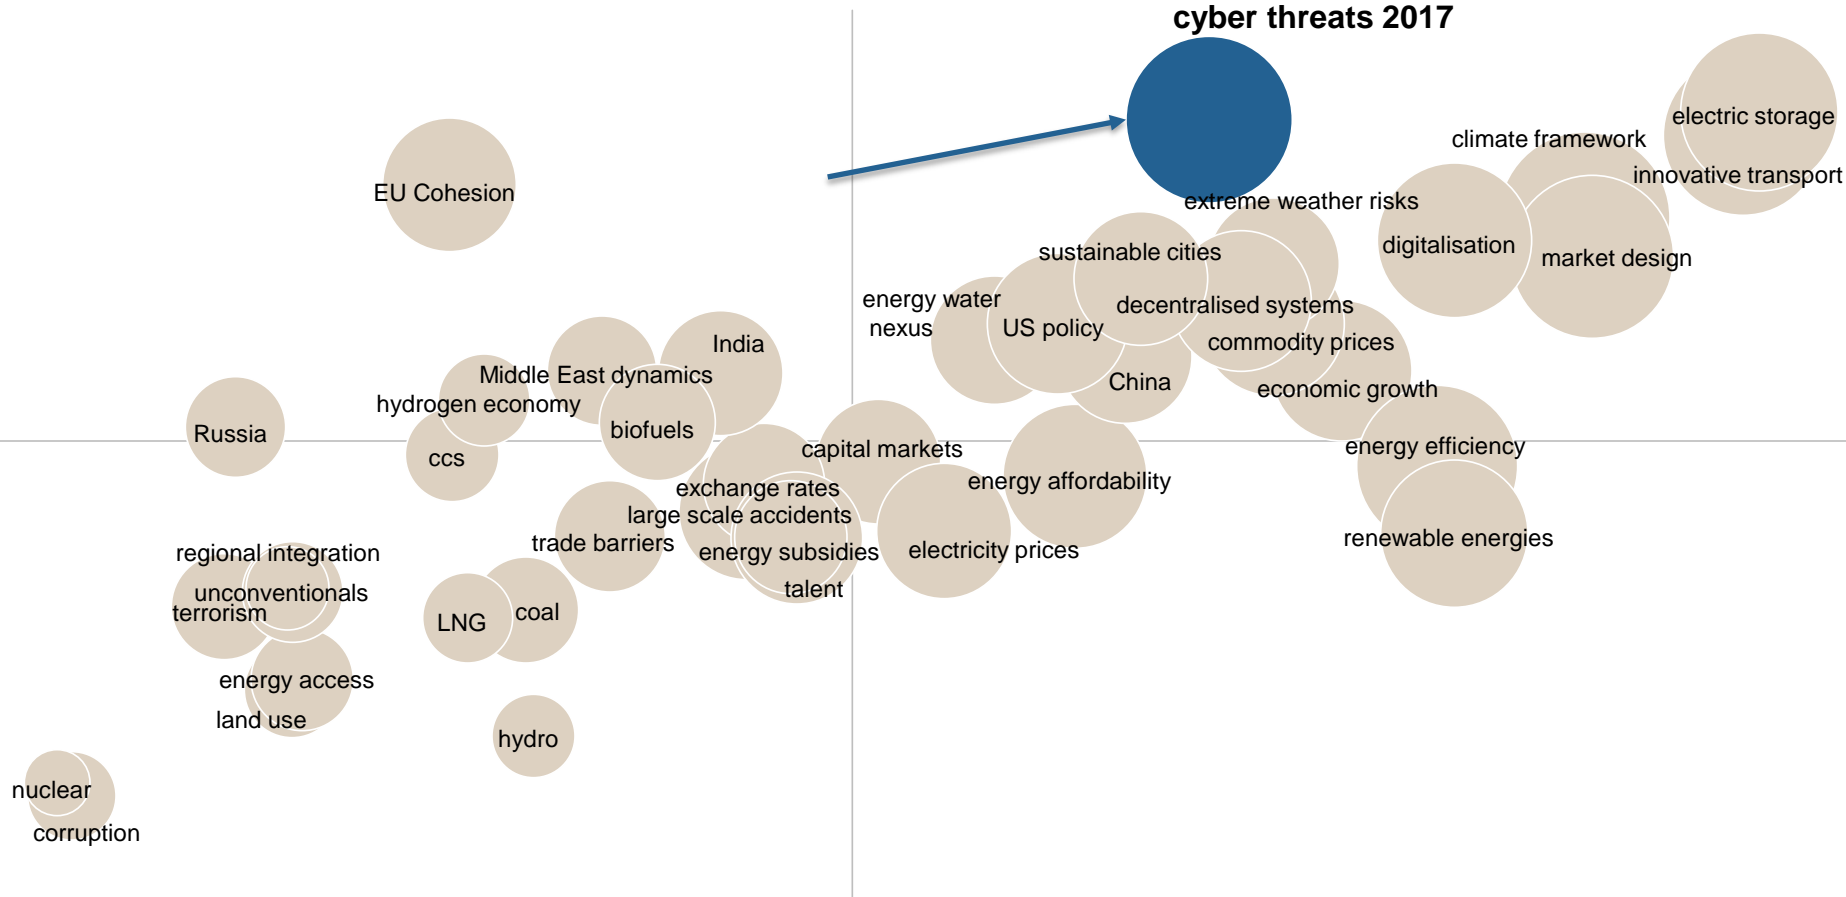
cyber threats 2017

electric storage
climate framework
innovative transport
EU Cohesion
extreme weather risks
digitalisation
market design
sustainable cities
energy water nexus
decentralised systems
US policy
commodity prices
India
Middle East dynamics
China
hydrogen economy
economic growth
biofuels
Russia
capital markets
energy efficiency
ccs
exchange rates
energy affordability
large scale accidents
trade barriers
energy subsidies
electricity prices
renewable energies
regional integration
talent
unconventionals
terrorism
LNG
coal
energy access
land use
hydro
nuclear
corruption